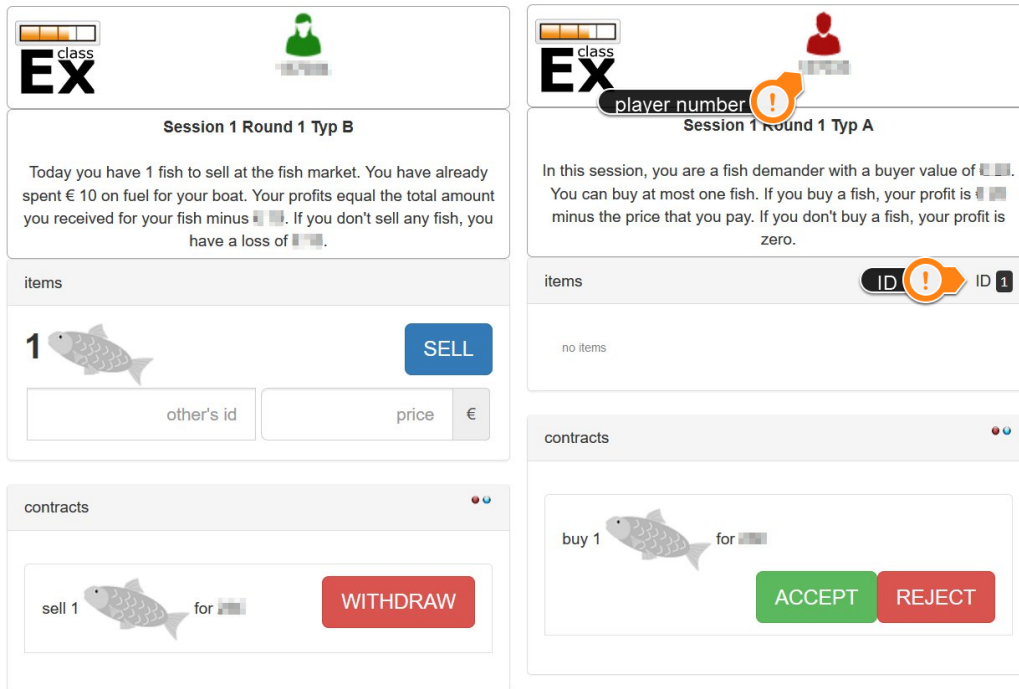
class
Ex

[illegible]

Session 1 Round 1 Typ B

Today you have 1 fish to sell at the fish market. You have already spent € 10 on fuel for your boat. Your profits equal the total amount you received for your fish minus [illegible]. If you don't sell any fish, you have a loss of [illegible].

items

1

SELL

other's id

price

€

contracts

sell 1

for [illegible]

WITHDRAW

class
Ex

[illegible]

player number

!

Session 1 Round 1 Typ A

In this session, you are a fish demander with a buyer value of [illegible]. You can buy at most one fish. If you buy a fish, your profit is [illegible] minus the price that you pay. If you don't buy a fish, your profit is zero.

items

ID

!

ID 1

no items

contracts

buy 1

for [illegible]

ACCEPT

REJECT